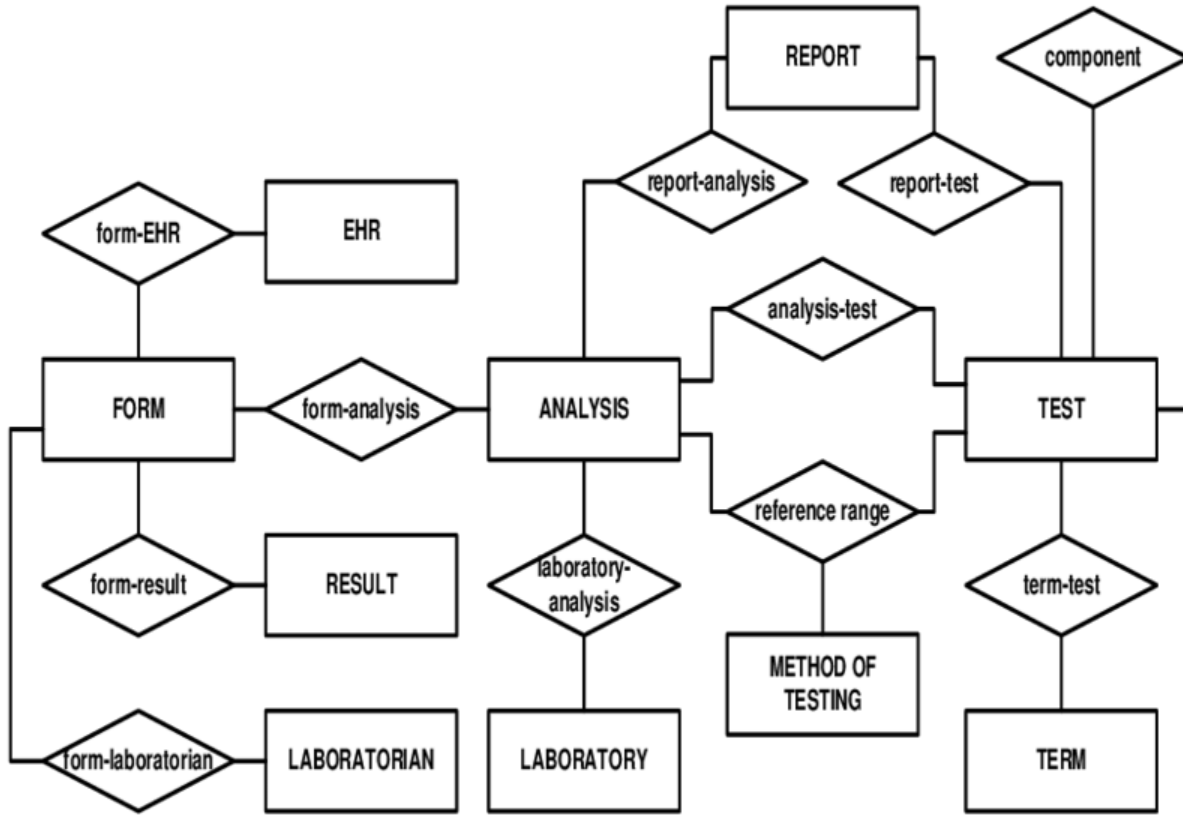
REPORT

component

report-analysis

report-test

form-EHR

EHR

analysis-test

FORM

form-analysis

ANALYSIS

TEST

reference range

form-result

RESULT

laboratory-analysis

term-test

METHOD OF TESTING

form-laboratorian

LABORATORIAN

LABORATORY

TERM